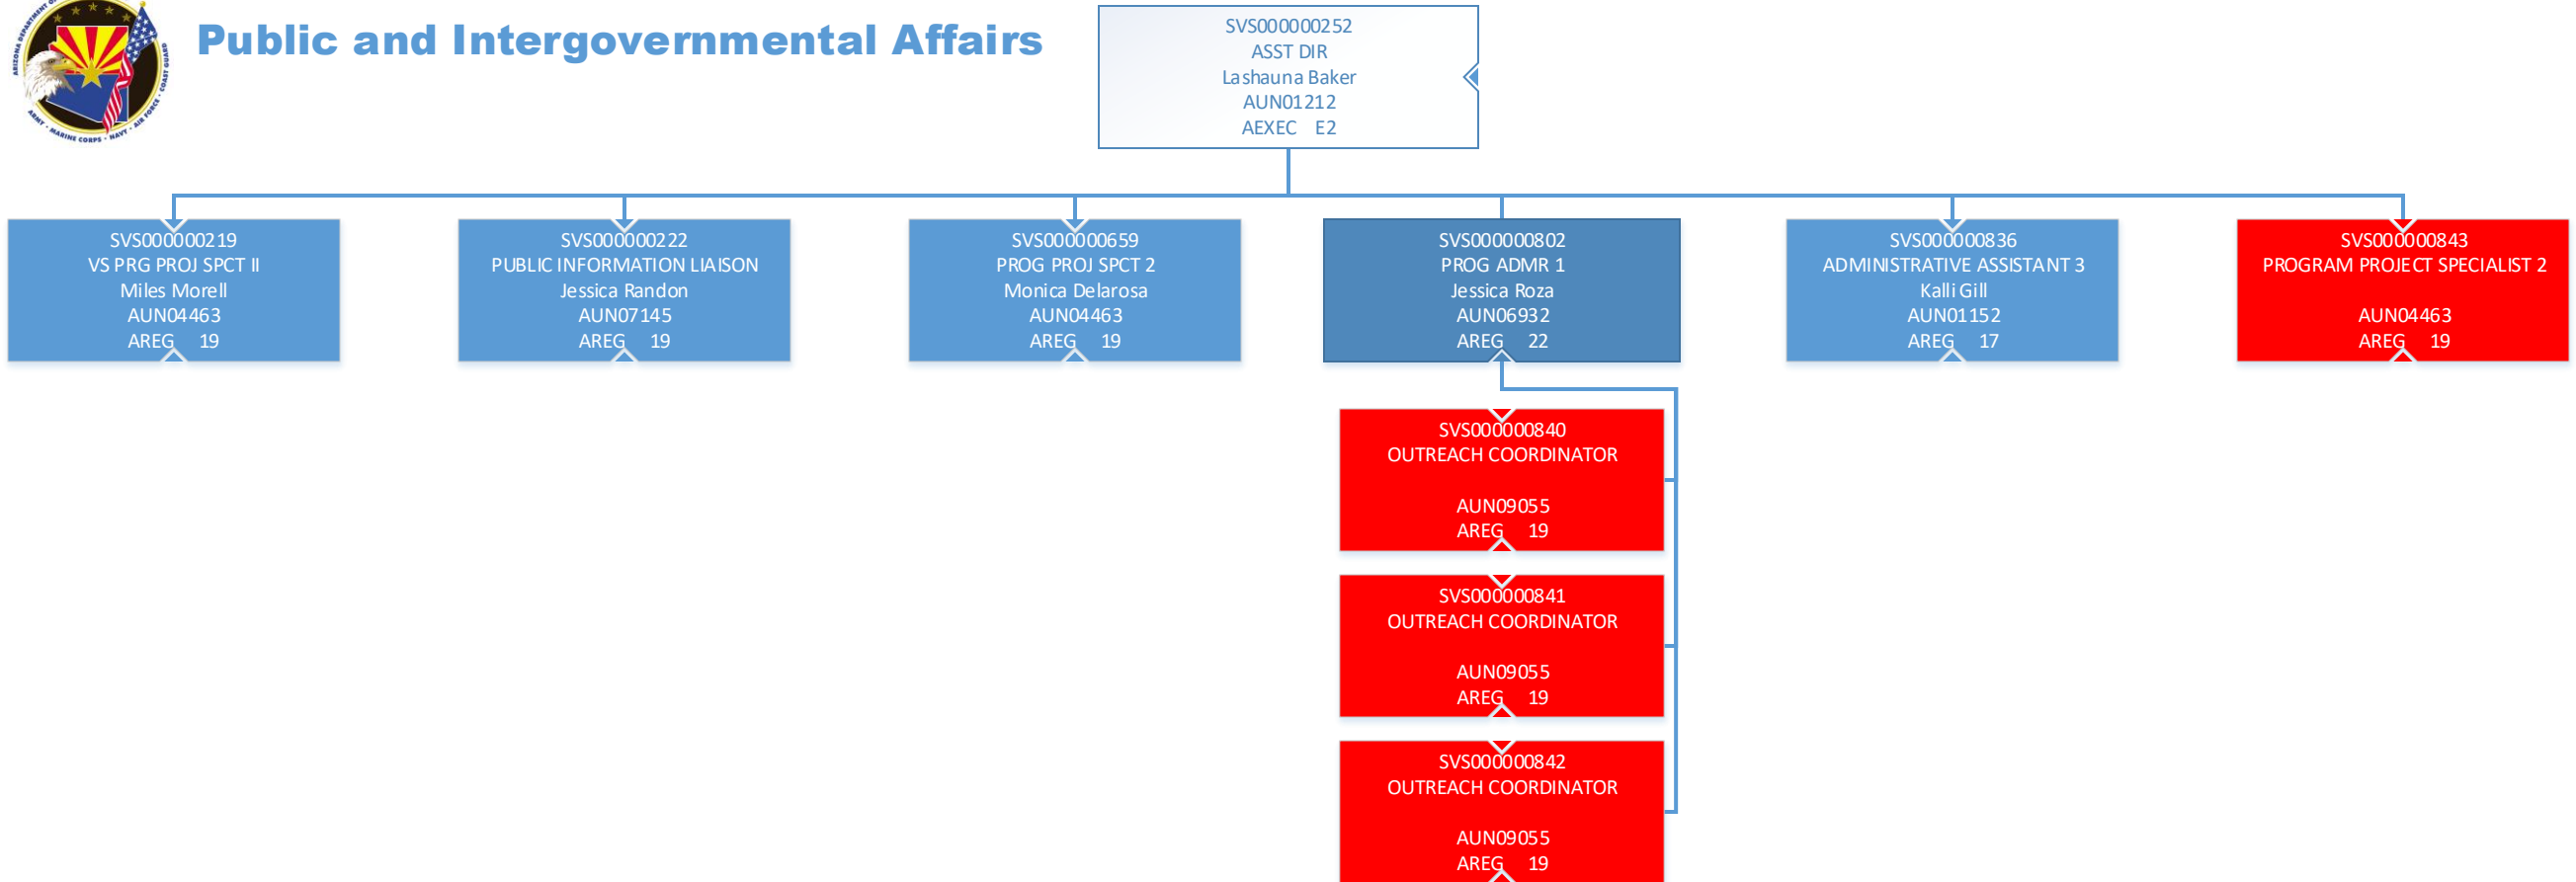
ARIZONA DEPARTMENT · ARMY · MARINE CORPS · NAVY · AIR FORCE · COAST GUARD

Public and Intergovernmental Affairs

SVS000000252
ASST DIR
Lashauna Baker
AUN01212
AEXEC E2

SVS000000219
VS PRG PROJ SPCT II
Miles Morell
AUN04463
AREG 19

SVS000000222
PUBLIC INFORMATION LIAISON
Jessica Randon
AUN07145
AREG 19

SVS000000659
PROG PROJ SPCT 2
Monica Delarosa
AUN04463
AREG 19

SVS000000802
PROG ADMR 1
Jessica Roza
AUN06932
AREG 22

SVS000000836
ADMINISTRATIVE ASSISTANT 3
Kalli Gill
AUN01152
AREG 17

SVS000000843
PROGRAM PROJECT SPECIALIST 2

AUN04463
AREG 19

SVS000000840
OUTREACH COORDINATOR

AUN09055
AREG 19

SVS000000841
OUTREACH COORDINATOR

AUN09055
AREG 19

SVS000000842
OUTREACH COORDINATOR

AUN09055
AREG 19